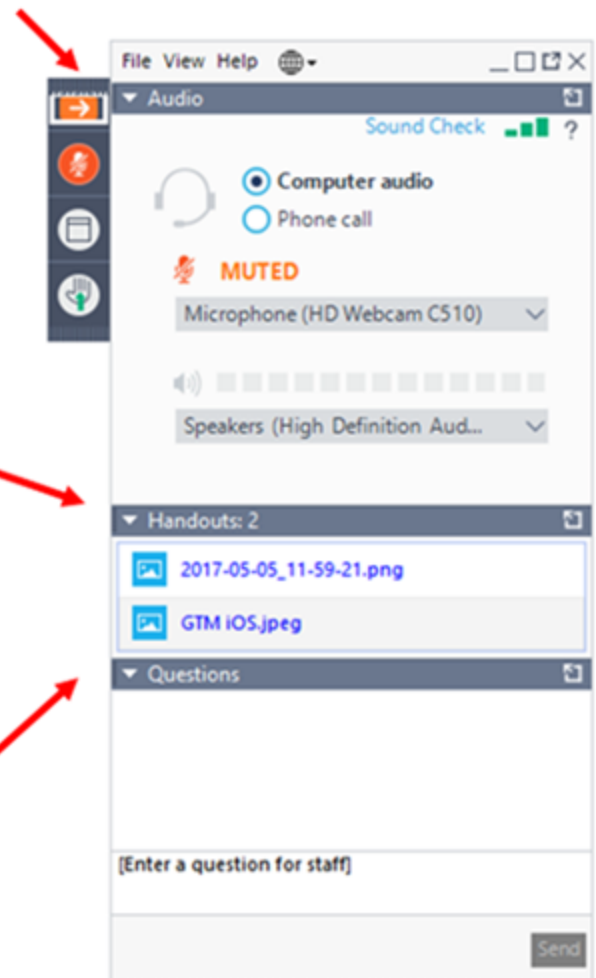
File View Help

Audio

Sound Check ?

Computer audio

Phone call

MUTED

Microphone (HD Webcam C510)

Speakers (High Definition Aud...

Handouts: 2

2017-05-05_11-59-21.png

GTM iOS.jpeg

Questions

[Enter a question for staff]

Send